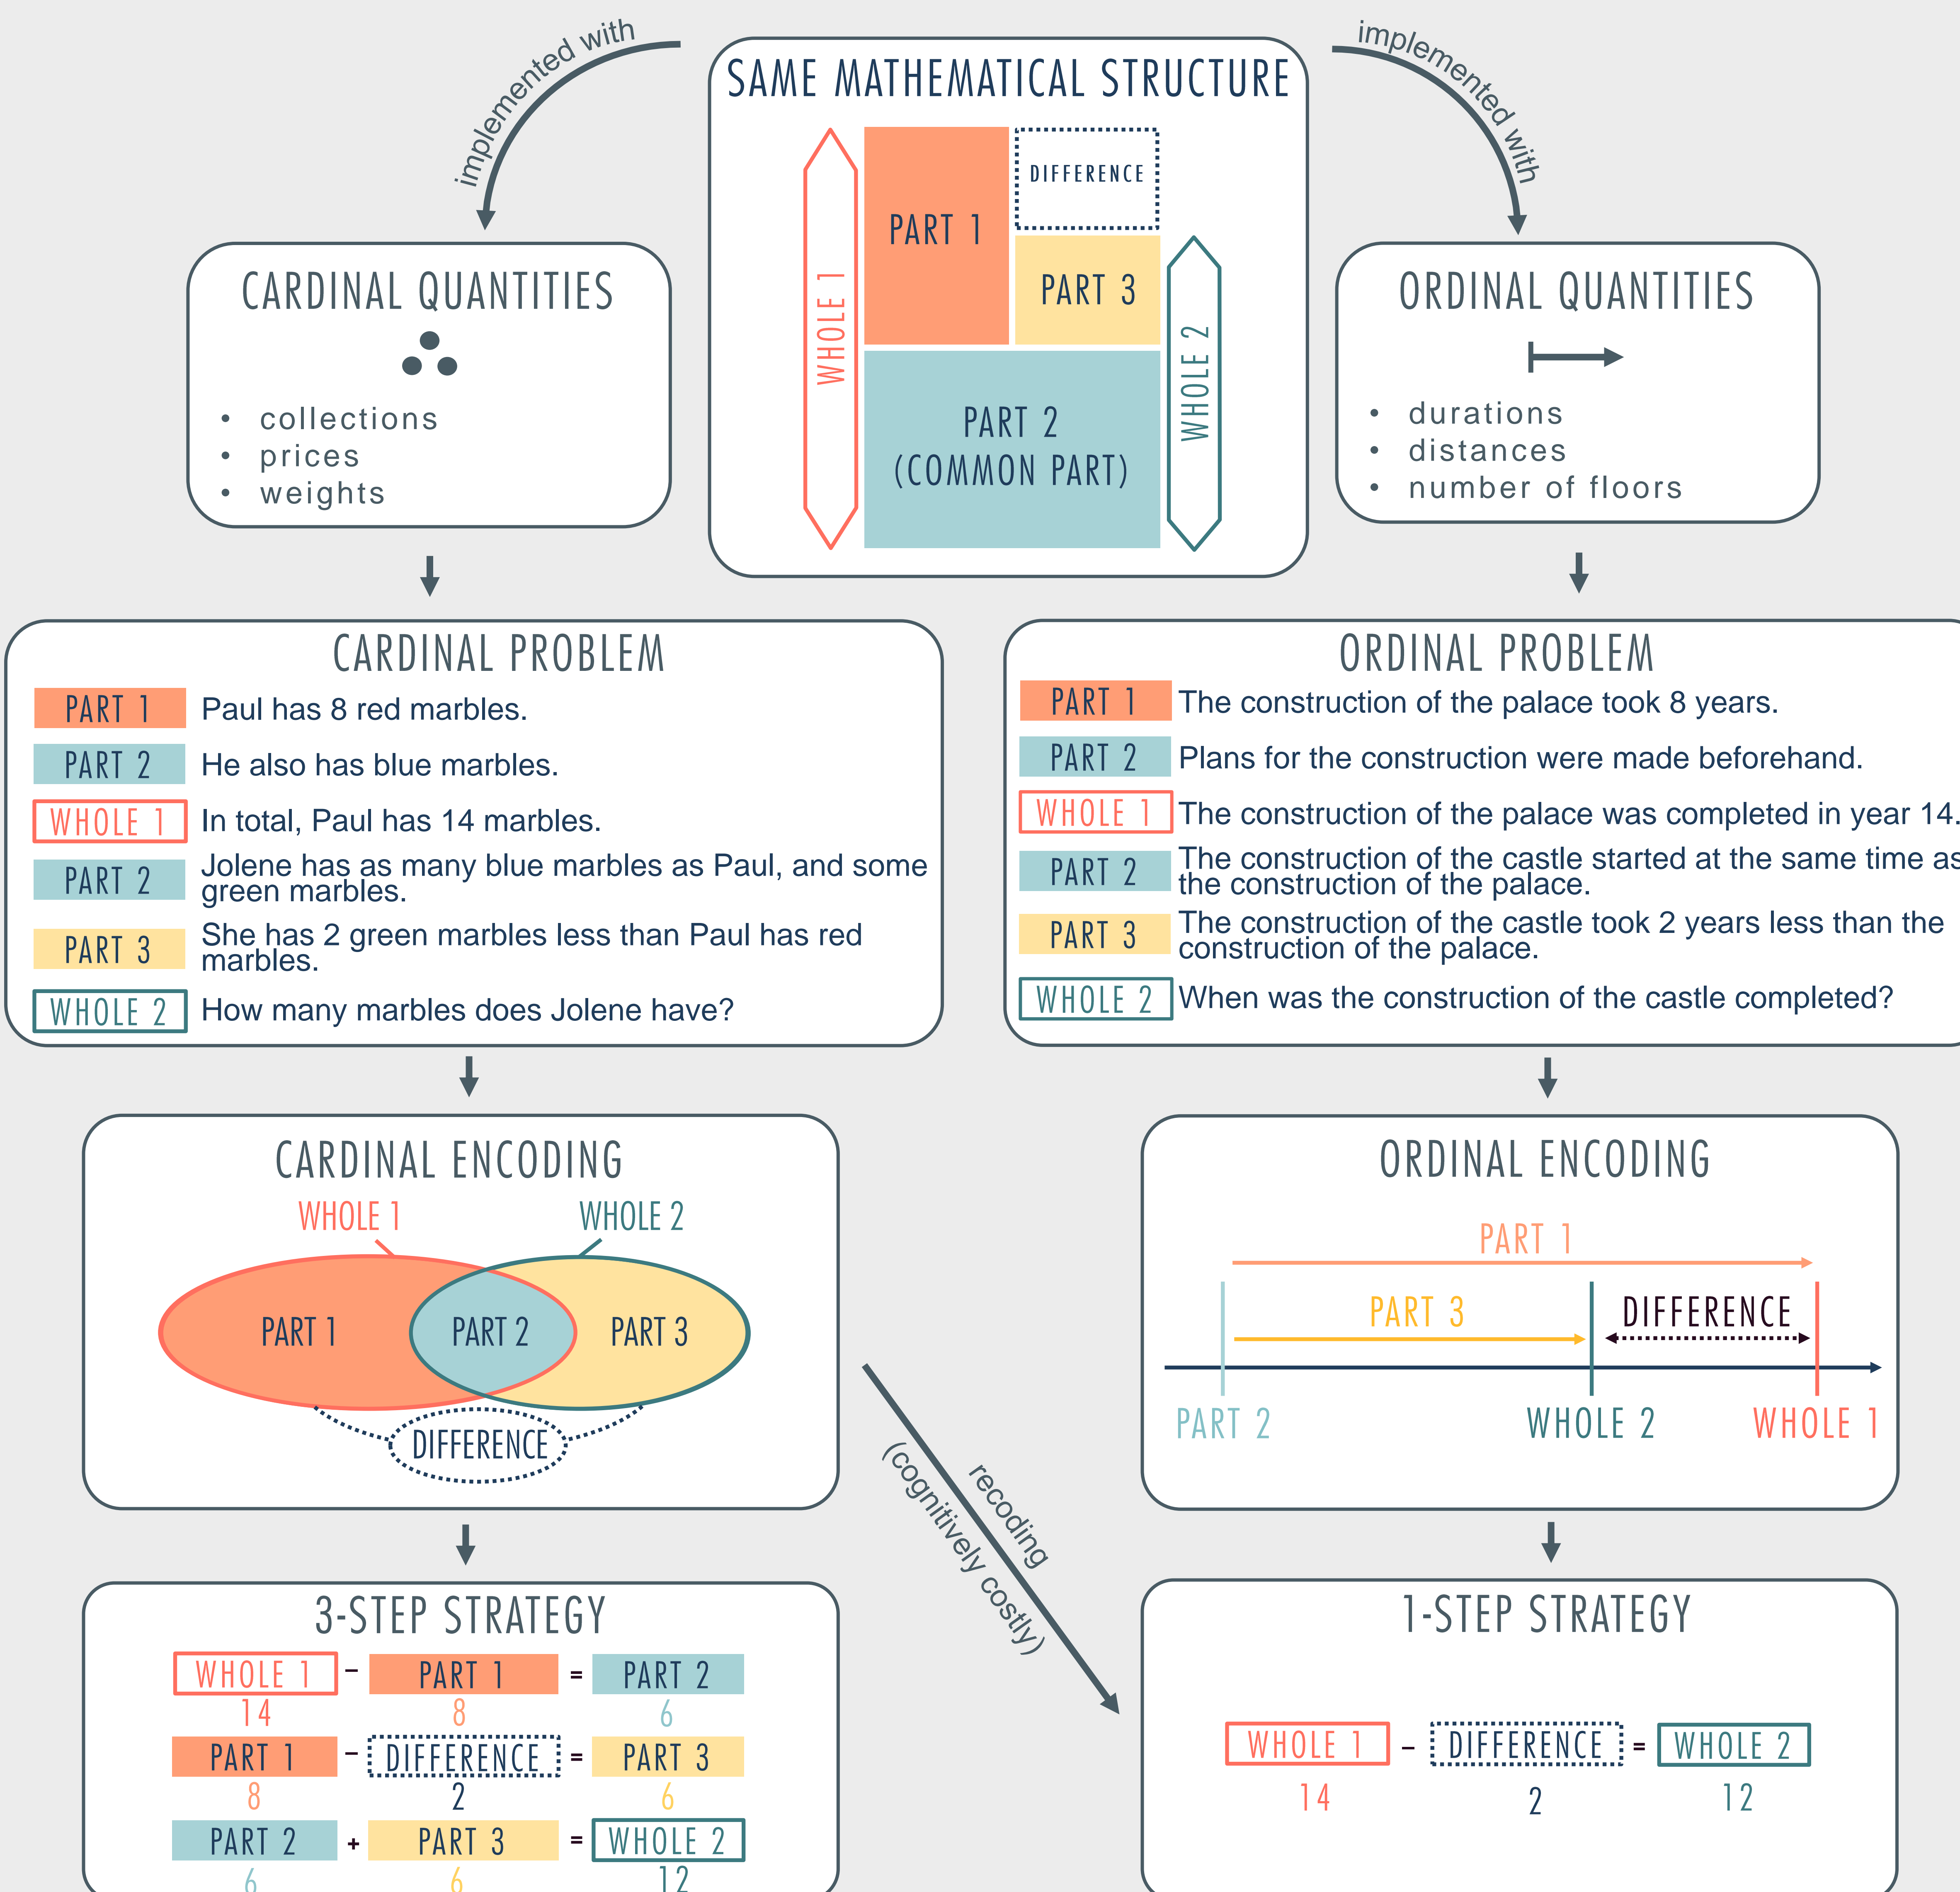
implemented with

SAME MATHEMATICAL STRUCTURE

WHOLE 1

PART 1

DIFFERENCE

PART 3

WHOLE 2

PART 2
(COMMON PART)

implemented with

CARDINAL QUANTITIES

• collections
• prices
• weights

ORDINAL QUANTITIES

• durations
• distances
• number of floors

CARDINAL PROBLEM

| | |
|---|---|
| PART 1 | Paul has 8 red marbles. |
| PART 2 | He also has blue marbles. |
| WHOLE 1 | In total, Paul has 14 marbles. |
| PART 2 | Jolene has as many blue marbles as Paul, and some green marbles. |
| PART 3 | She has 2 green marbles less than Paul has red marbles. |
| WHOLE 2 | How many marbles does Jolene have? |

ORDINAL PROBLEM

| | |
|---|---|
| PART 1 | The construction of the palace took 8 years. |
| PART 2 | Plans for the construction were made beforehand. |
| WHOLE 1 | The construction of the palace was completed in year 14. |
| PART 2 | The construction of the castle started at the same time as the construction of the palace. |
| PART 3 | The construction of the castle took 2 years less than the construction of the palace. |
| WHOLE 2 | When was the construction of the castle completed? |

CARDINAL ENCODING

WHOLE 1
WHOLE 2
PART 1
PART 2
PART 3
DIFFERENCE

ORDINAL ENCODING

PART 1
PART 3
DIFFERENCE
PART 2
WHOLE 2
WHOLE 1

recoding
(cognitively costly)

3-STEP STRATEGY

WHOLE 1 – PART 1 = PART 2
14 8 6
PART 1 – DIFFERENCE = PART 3
8 2 6
PART 2 + PART 3 = WHOLE 2
6 6 12

1-STEP STRATEGY

WHOLE 1 – DIFFERENCE = WHOLE 2
14 2 12